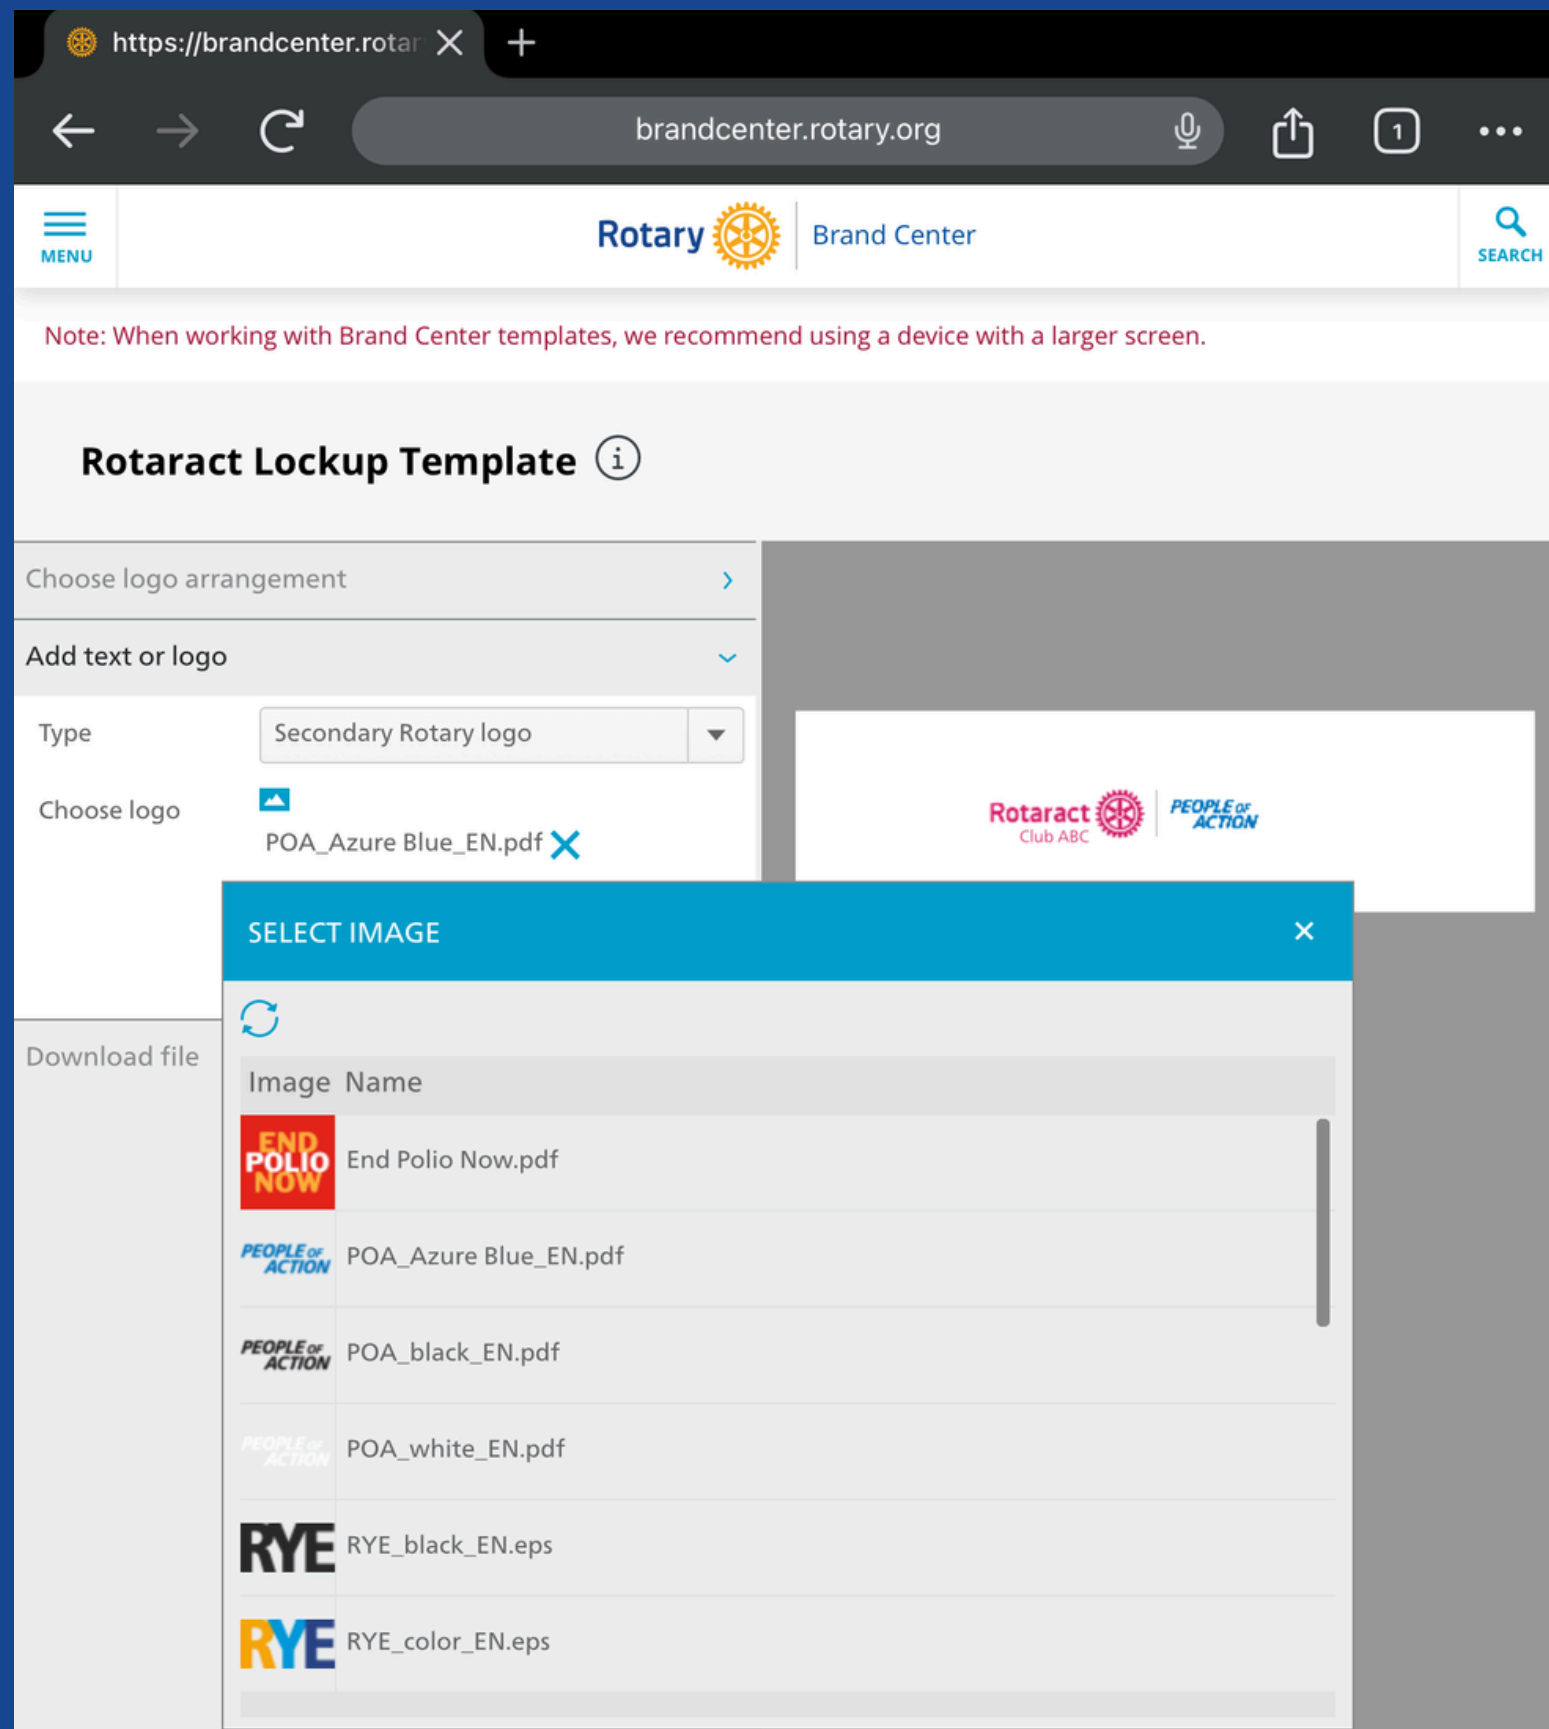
https://brandcenter.rotar

brandcenter.rotary.org

1

MENU

Rotary | Brand Center

SEARCH

Note: When working with Brand Center templates, we recommend using a device with a larger screen.

Rotaract Lockup Template

Choose logo arrangement

Add text or logo

Type Secondary Rotary logo

Choose logo

POA_Azure Blue_EN.pdf

Rotaract Club ABC | PEOPLE OF ACTION

Download file

SELECT IMAGE

| Image | Name |
|---|---|
| END POLIO NOW | End Polio Now.pdf |
| PEOPLE OF ACTION | POA_Azure Blue_EN.pdf |
| PEOPLE OF ACTION | POA_black_EN.pdf |
| PEOPLE OF ACTION | POA_white_EN.pdf |
| RYE | RYE_black_EN.eps |
| RYE | RYE_color_EN.eps |